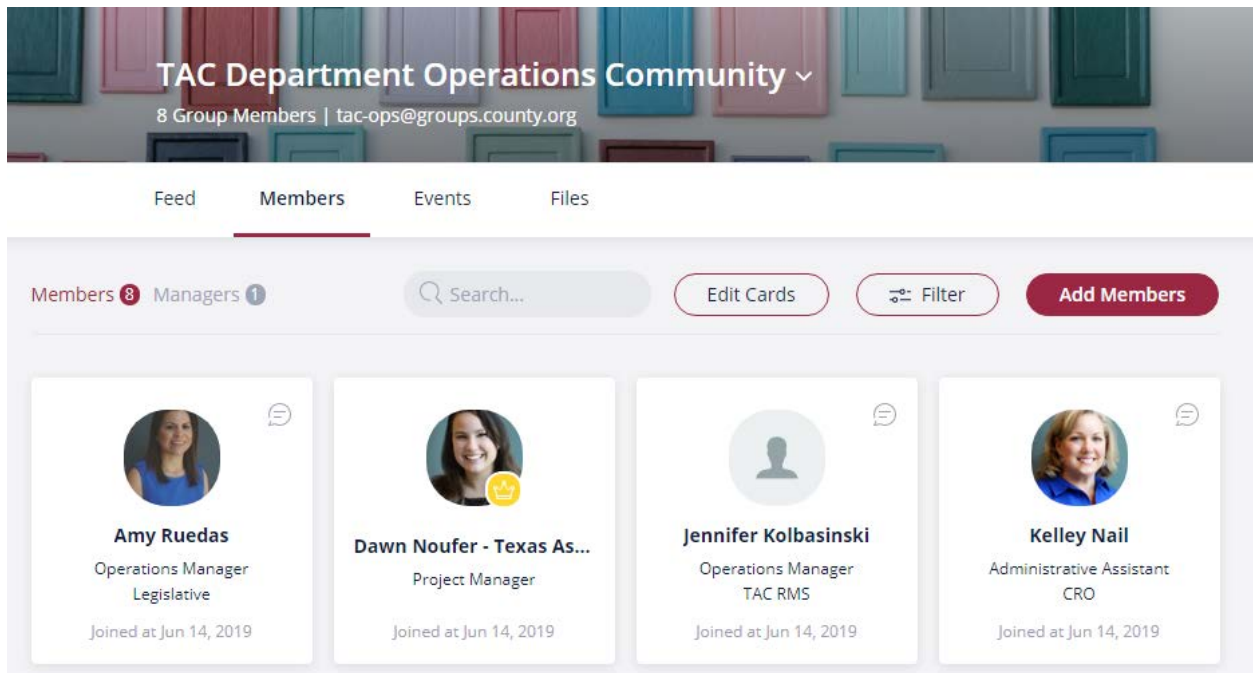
TAC Department Operations Community
8 Group Members | tac-ops@groups.county.org

Feed
Members
Events
Files

Members 8 Managers 1
Search...
Edit Cards
Filter
Add Members

Amy Ruedas
Operations Manager
Legislative
Joined at Jun 14, 2019

Dawn Noufer - Texas As...
Project Manager
Joined at Jun 14, 2019

Jennifer Kolbasinski
Operations Manager
TAC RMS
Joined at Jun 14, 2019

Kelley Nail
Administrative Assistant
CRO
Joined at Jun 14, 2019